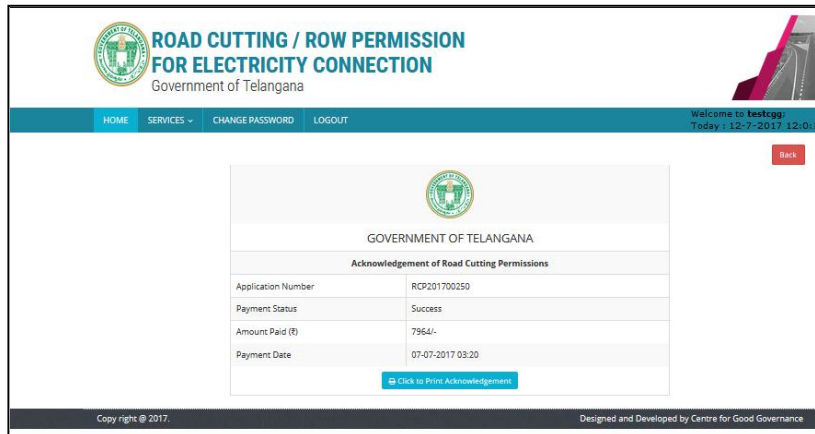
ROAD CUTTING / ROW PERMISSION FOR ELECTRICITY CONNECTION
Government of Telangana

HOME SERVICES CHANGE PASSWORD LOGOUT

Welcome to testcgg
Today : 12-7-2017 12:0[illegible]

Back

GOVERNMENT OF TELANGANA

Acknowledgement of Road Cutting Permissions

| Application Number | RCP201700250 |
|---|---|
| Payment Status | Success |
| Amount Paid (₹) | 7964/- |
| Payment Date | 07-07-2017 03:20 |

Click to Print Acknowledgement

Copy right @ 2017.

Designed and Developed by Centre for Good Governance